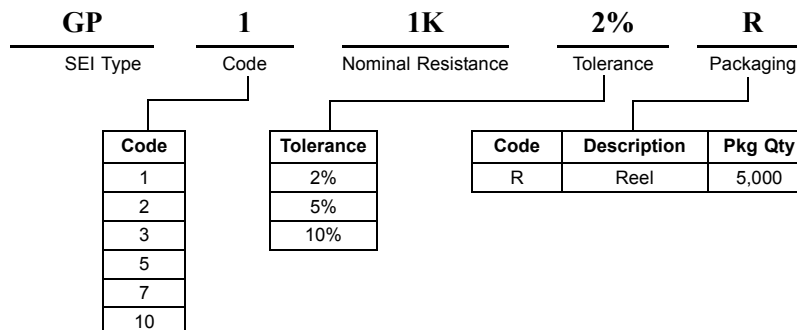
GP 1 1K 2% R

SEI Type Code Nominal Resistance Tolerance Packaging

| Code |
|---|
| 1 |
| 2 |
| 3 |
| 5 |
| 7 |
| 10 |

| Tolerance |
|---|
| 2% |
| 5% |
| 10% |

| Code | Description | Pkg Qty |
|---|---|---|
| R | Reel | 5,000 |